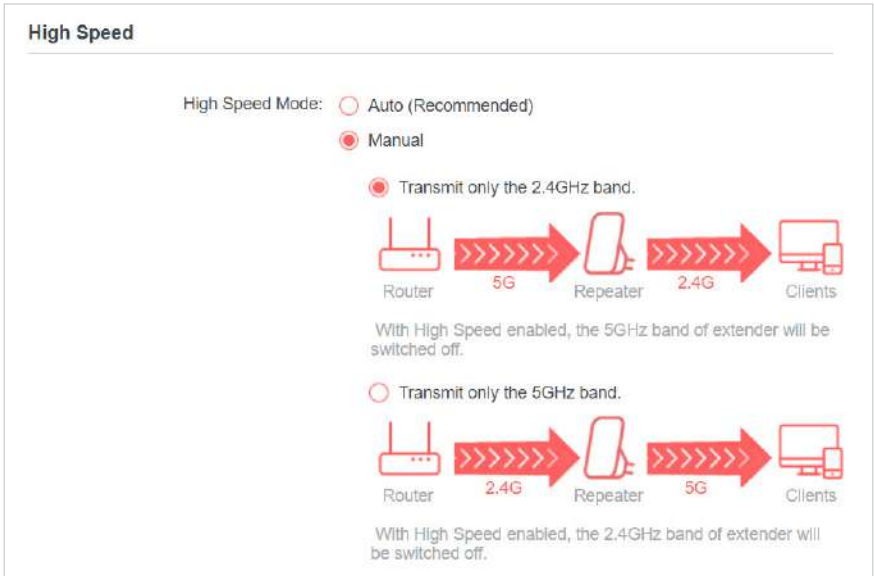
High Speed

High Speed Mode: Auto (Recommended)

Manual

Transmit only the 2.4GHz band.

Router 5G Repeater 2.4G Clients

With High Speed enabled, the 5GHz band of extender will be switched off.

Transmit only the 5GHz band.

Router 2.4G Repeater 5G Clients

With High Speed enabled, the 2.4GHz band of extender will be switched off.